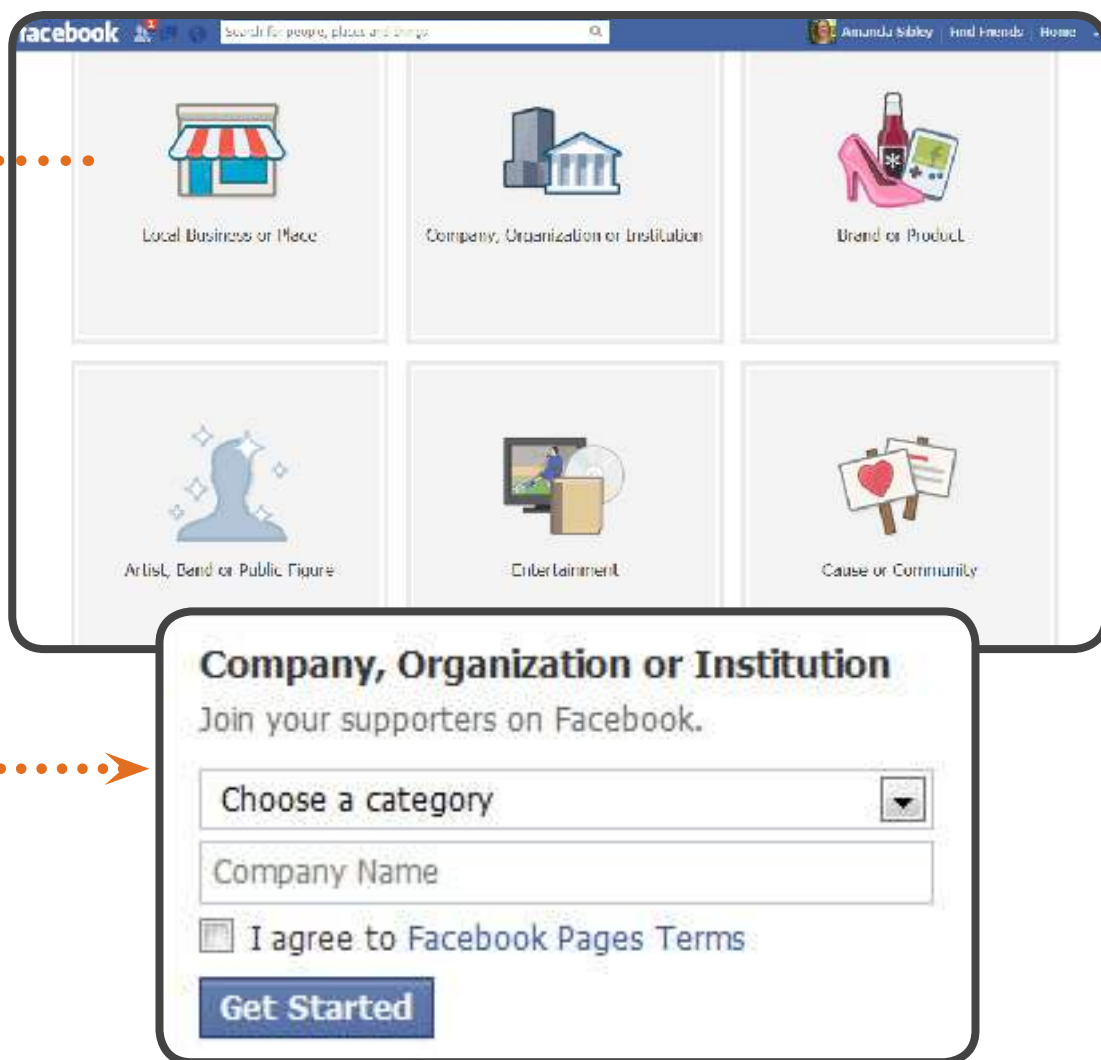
facebook 1 Search for people, places and things Amanda Sibley | Find Friends | Home

Local Business or Place

Company, Organization or Institution

Brand or Product

Artist, Band or Public Figure

Entertainment

Cause or Community

Company, Organization or Institution

Join your supporters on Facebook.

Choose a category

Company Name

I agree to Facebook Pages Terms

Get Started